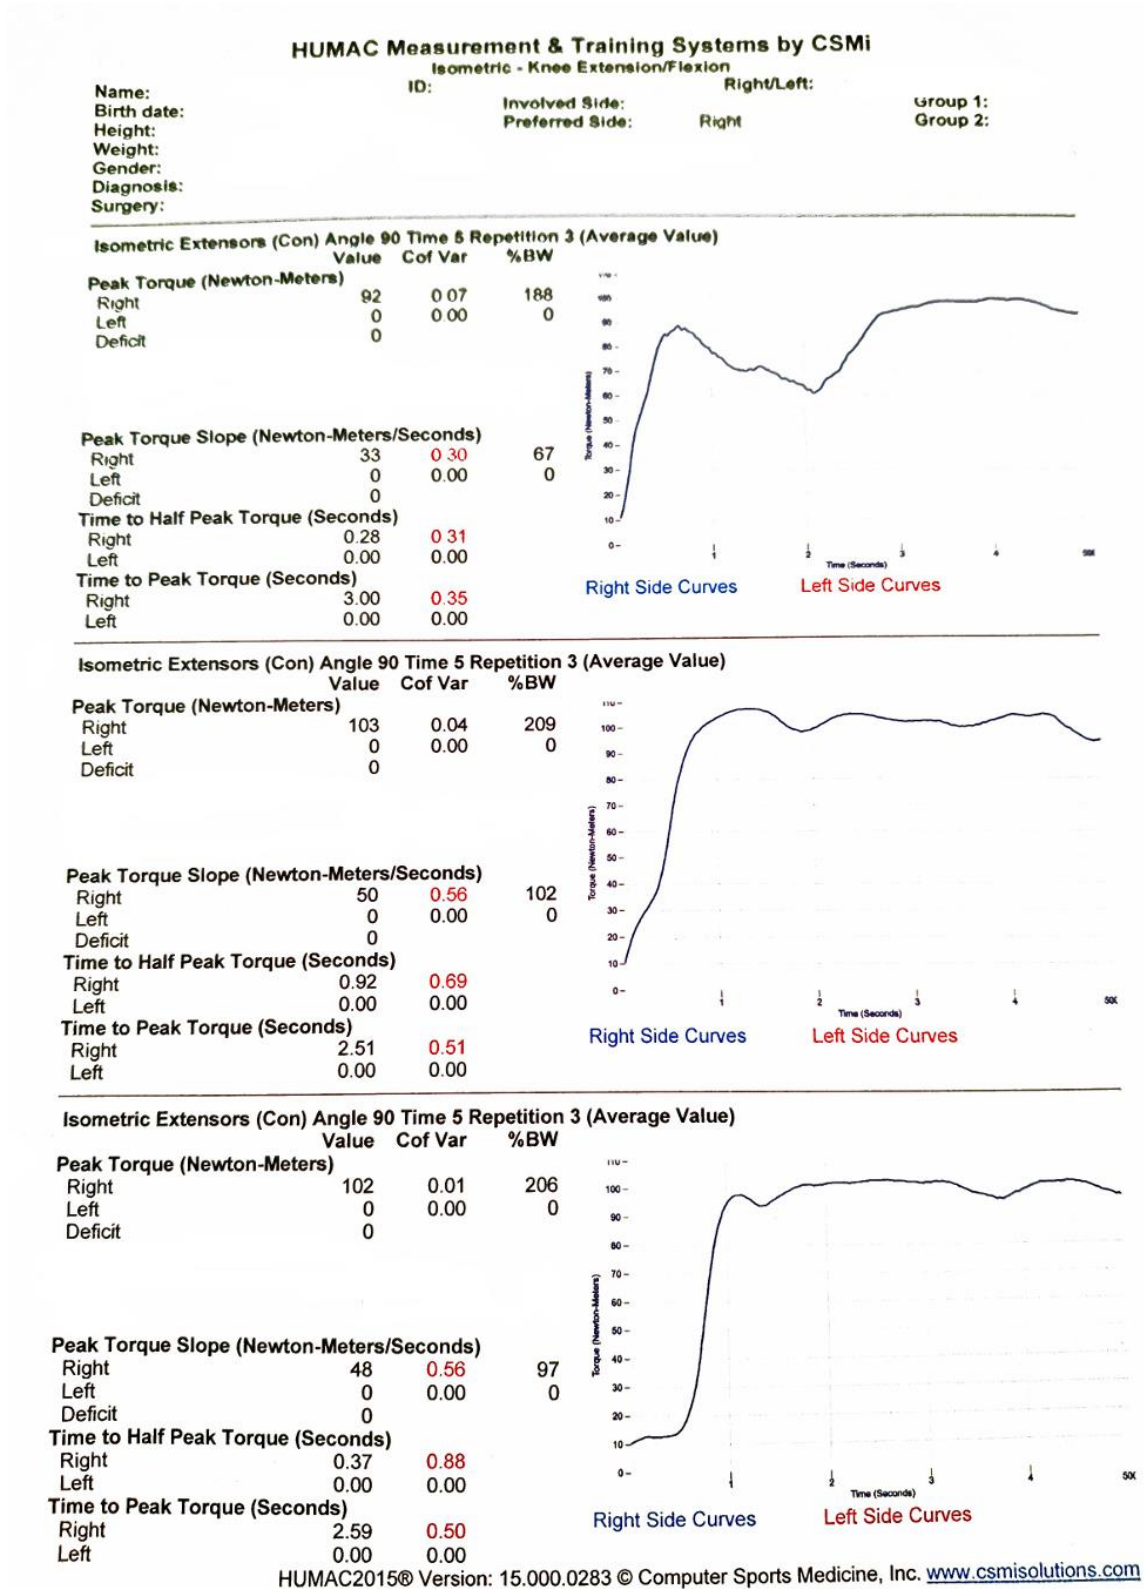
HUMAC Measurement & Training Systems by CSMi
Isometric - Knee Extension/Flexion

Name:
Birth date:
Height:
Weight:
Gender:
Diagnosis:
Surgery:

ID:

Right/Left:
Involved Side:
Preferred Side: Right

Group 1:
Group 2:

Isometric Extensors (Con) Angle 90 Time 5 Repetition 3 (Average Value)

| | Value | Cof Var | %BW |
|---|---|---|---|
| Peak Torque (Newton-Meters) | | | |
| Right | 92 | 0.07 | 188 |
| Left | 0 | 0.00 | 0 |
| Deficit | 0 | | |
| Peak Torque Slope (Newton-Meters/Seconds) | | | |
| Right | 33 | 0.30 | 67 |
| Left | 0 | 0.00 | 0 |
| Deficit | 0 | | |
| Time to Half Peak Torque (Seconds) | | | |
| Right | 0.28 | 0.31 | |
| Left | 0.00 | 0.00 | |
| Time to Peak Torque (Seconds) | | | |
| Right | 3.00 | 0.35 | |
| Left | 0.00 | 0.00 | |

110 100 90 80 70 60 50 40 30 20 10 0
Torque (Newton-Meters)
1 2 3 4 5K
Time (Seconds)
Right Side Curves Left Side Curves

Isometric Extensors (Con) Angle 90 Time 5 Repetition 3 (Average Value)

| | Value | Cof Var | %BW |
|---|---|---|---|
| Peak Torque (Newton-Meters) | | | |
| Right | 103 | 0.04 | 209 |
| Left | 0 | 0.00 | 0 |
| Deficit | 0 | | |
| Peak Torque Slope (Newton-Meters/Seconds) | | | |
| Right | 50 | 0.56 | 102 |
| Left | 0 | 0.00 | 0 |
| Deficit | 0 | | |
| Time to Half Peak Torque (Seconds) | | | |
| Right | 0.92 | 0.69 | |
| Left | 0.00 | 0.00 | |
| Time to Peak Torque (Seconds) | | | |
| Right | 2.51 | 0.51 | |
| Left | 0.00 | 0.00 | |

110 100 90 80 70 60 50 40 30 20 10 0
Torque (Newton-Meters)
1 2 3 4 5K
Time (Seconds)
Right Side Curves Left Side Curves

Isometric Extensors (Con) Angle 90 Time 5 Repetition 3 (Average Value)

| | Value | Cof Var | %BW |
|---|---|---|---|
| Peak Torque (Newton-Meters) | | | |
| Right | 102 | 0.01 | 206 |
| Left | 0 | 0.00 | 0 |
| Deficit | 0 | | |
| Peak Torque Slope (Newton-Meters/Seconds) | | | |
| Right | 48 | 0.56 | 97 |
| Left | 0 | 0.00 | 0 |
| Deficit | 0 | | |
| Time to Half Peak Torque (Seconds) | | | |
| Right | 0.37 | 0.88 | |
| Left | 0.00 | 0.00 | |
| Time to Peak Torque (Seconds) | | | |
| Right | 2.59 | 0.50 | |
| Left | 0.00 | 0.00 | |

110 100 90 80 70 60 50 40 30 20 10 0
Torque (Newton-Meters)
1 2 3 4 5K
Time (Seconds)
Right Side Curves Left Side Curves

HUMAC2015® Version: 15.000.0283 © Computer Sports Medicine, Inc. www.csmisolutions.com